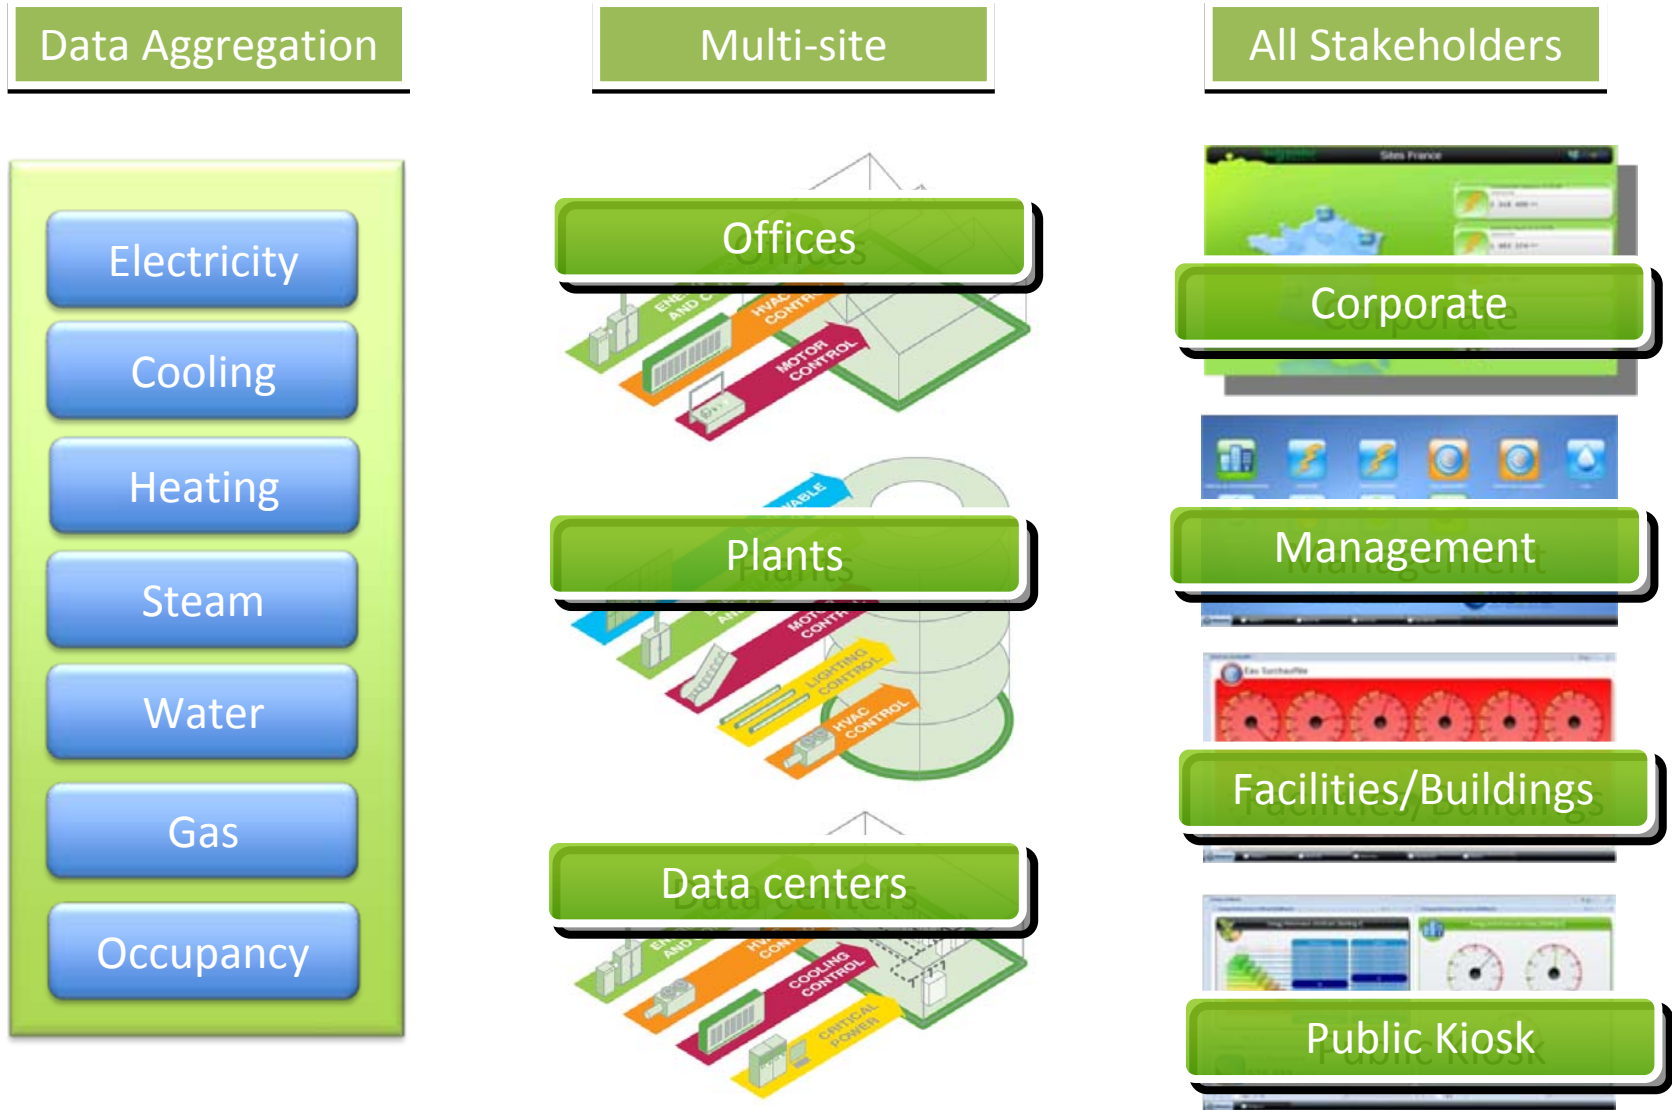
Data Aggregation

Multi-site

All Stakeholders

Electricity

Cooling

Heating

Steam

Water

Gas

Occupancy

Offices

HVAC CONTROL

MOTOR CONTROL

Plants

MOTOR CONTROL

LIGHTING CONTROL

HVAC CONTROL

Data centers

COOLING CONTROL

CRITICAL POWER

Sites France

Corporate

Management

Facilities/Buildings

Public Kiosk